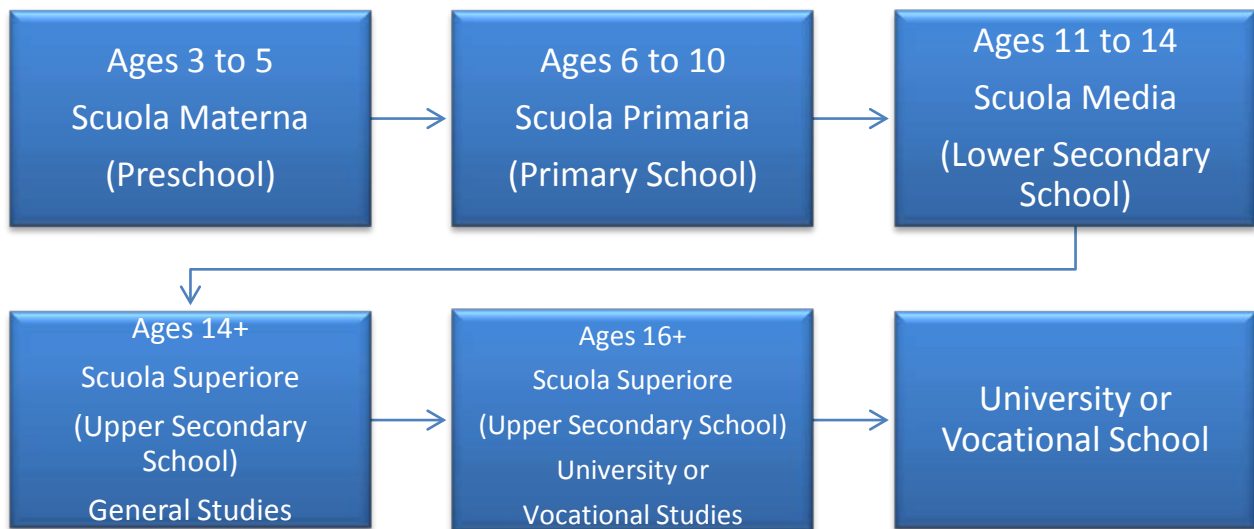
Ages 3 to 5
Scuola Materna
(Preschool)

Ages 6 to 10
Scuola Primaria
(Primary School)

Ages 11 to 14
Scuola Media
(Lower Secondary School)

Ages 14+
Scuola Superiore
(Upper Secondary School)
General Studies

Ages 16+
Scuola Superiore
(Upper Secondary School)
University or
Vocational Studies

University or
Vocational School